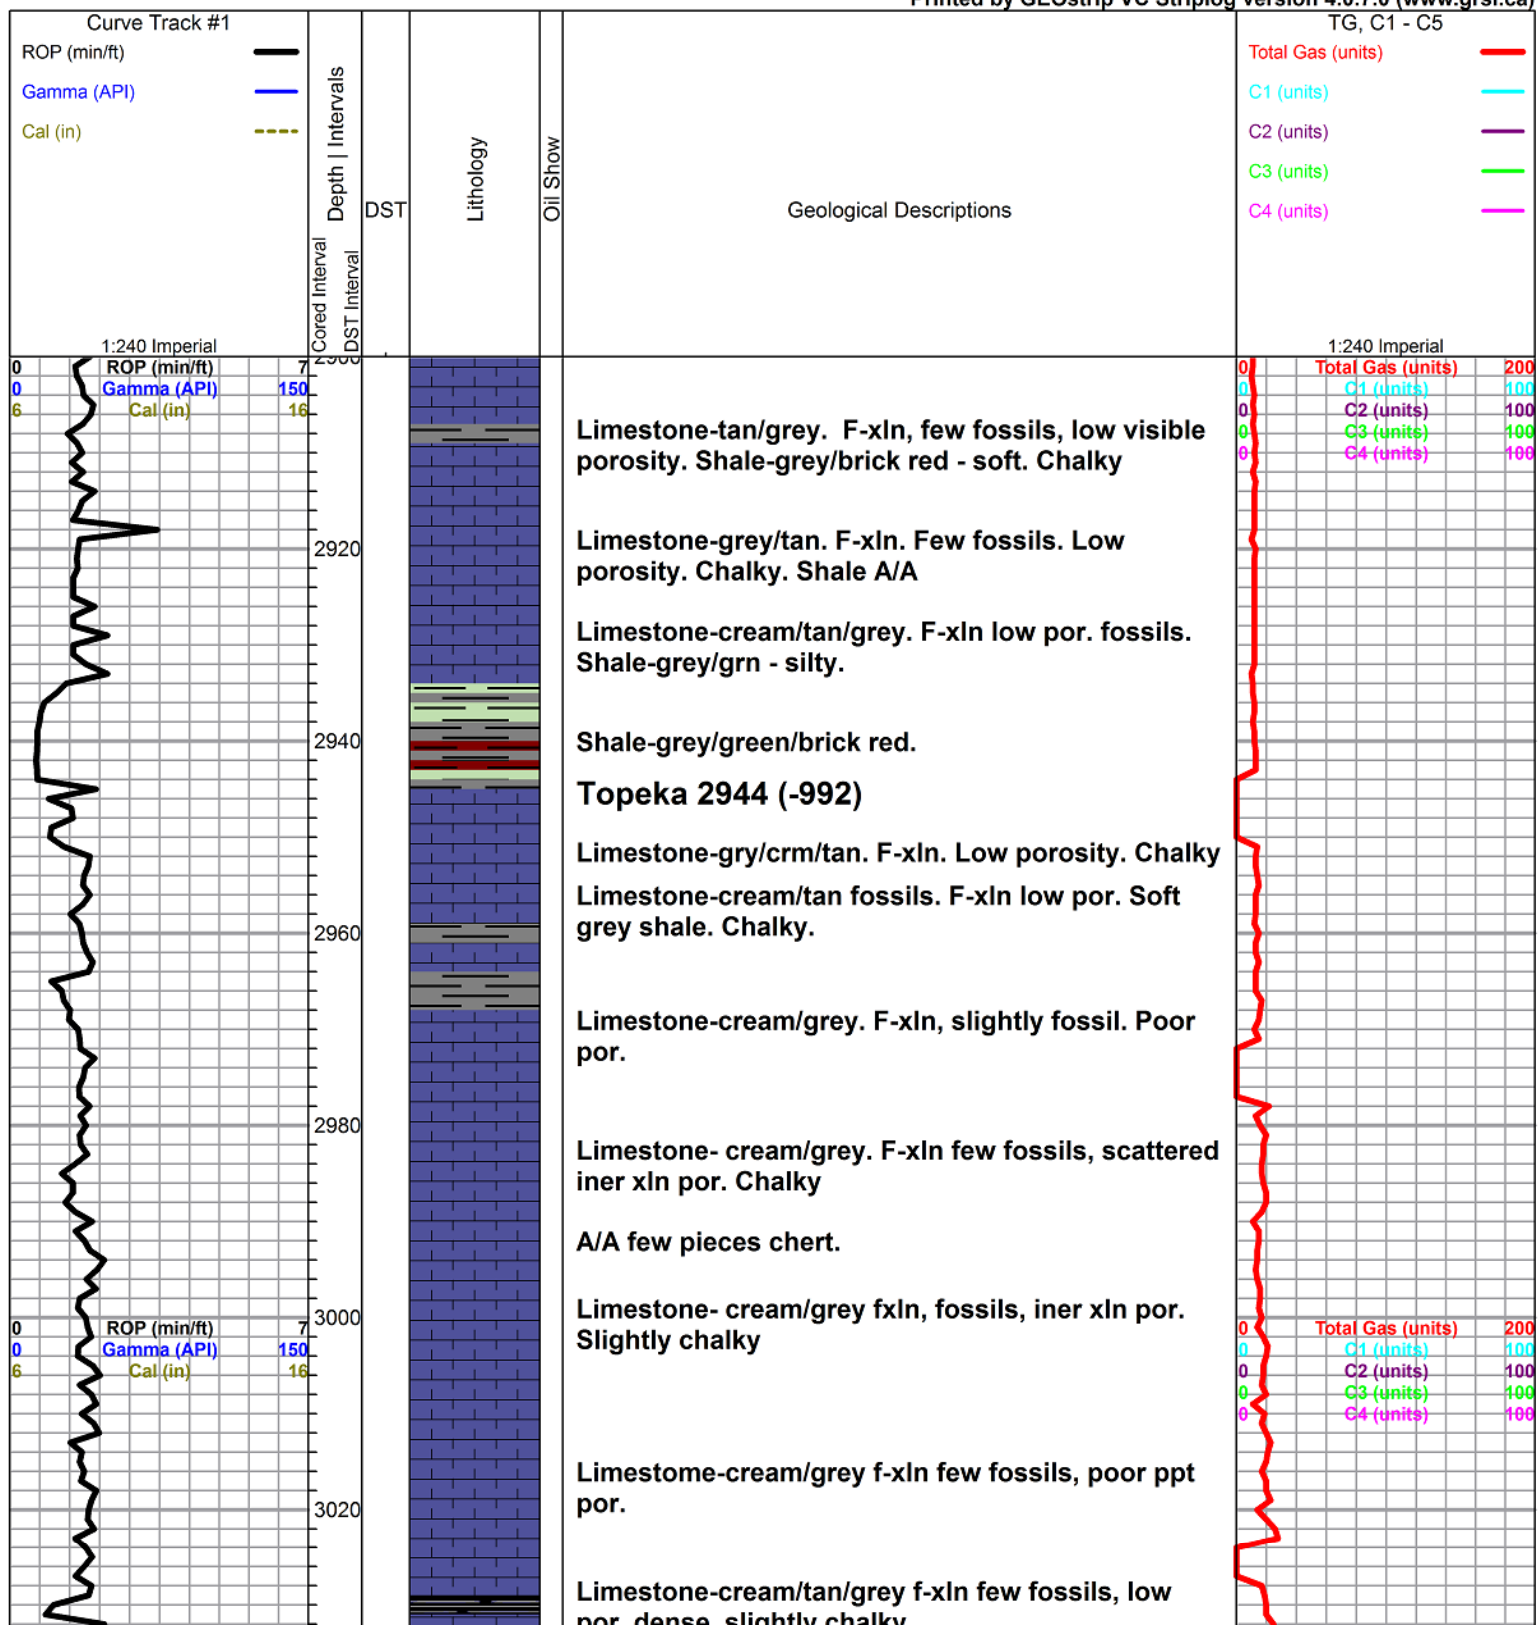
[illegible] by GEOstrip VC Striplog version 4.0.7.0 (www.grsi.ca)

Curve Track #1
ROP (min/ft)
Gamma (API)
Cal (in)
1:240 Imperial

Depth | Intervals
Cored Interval
DST Interval
DST
Lithology
Oil Show
Geological Descriptions

TG, C1 - C5
Total Gas (units)
C1 (units)
C2 (units)
C3 (units)
C4 (units)
1:240 Imperial

0 ROP (min/ft) 7
0 Gamma (API) 150
6 Cal (in) 16

0 Total Gas (units) 200
0 C1 (units) 100
0 C2 (units) 100
0 C3 (units) 100
0 C4 (units) 100

Limestone-tan/grey. F-xln, few fossils, low visible porosity. Shale-grey/brick red - soft. Chalky

2920
Limestone-grey/tan. F-xln. Few fossils. Low porosity. Chalky. Shale A/A

Limestone-cream/tan/grey. F-xln low por. fossils. Shale-grey/grn - silty.

2940
Shale-grey/green/brick red.

Topeka 2944 (-992)

Limestone-gry/crm/tan. F-xln. Low porosity. Chalky

Limestone-cream/tan fossils. F-xln low por. Soft grey shale. Chalky.

2960

Limestone-cream/grey. F-xln, slightly fossil. Poor por.

2980
Limestone- cream/grey. F-xln few fossils, scattered iner xln por. Chalky

A/A few pieces chert.

3000
Limestone- cream/grey fxln, fossils, iner xln por. Slightly chalky

0 ROP (min/ft) 7
0 Gamma (API) 150
6 Cal (in) 16

0 Total Gas (units) 200
0 C1 (units) 100
0 C2 (units) 100
0 C3 (units) 100
0 C4 (units) 100

Limestome-cream/grey f-xln few fossils, poor ppt por.

3020

Limestone-cream/tan/grey f-xln few fossils, low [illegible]